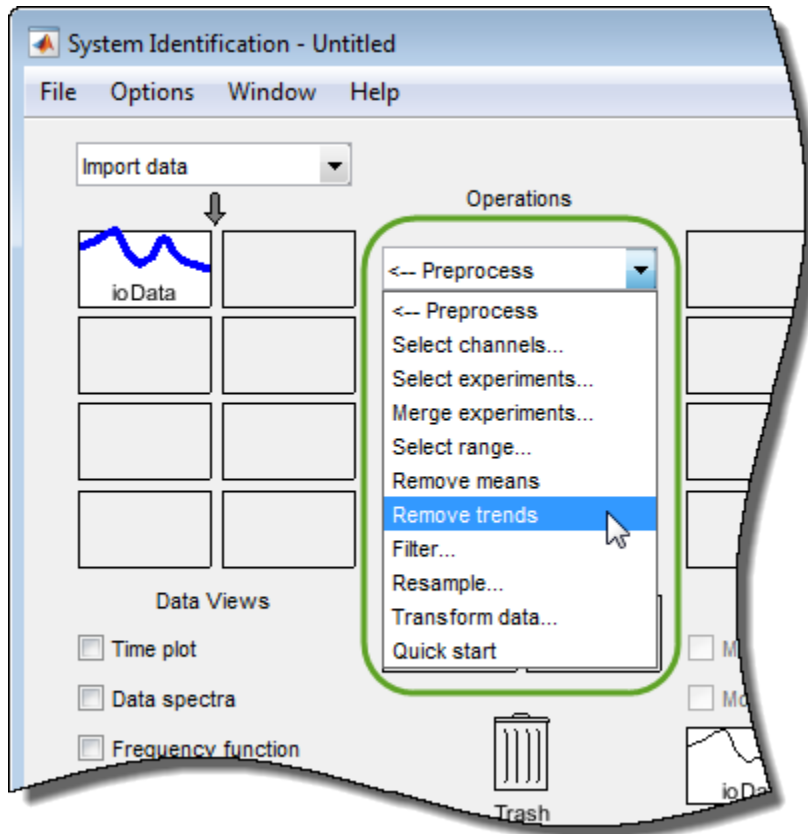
System Identification - Untitled

File Options Window Help

Import data

Operations

ioData

<-- Preprocess

<-- Preprocess
Select channels...
Select experiments...
Merge experiments...
Select range...
Remove means
Remove trends
Filter...
Resample...
Transform data...
Quick start

Data Views

Time plot

Data spectra

Frequency function

M

Mo

Trash

ioDa